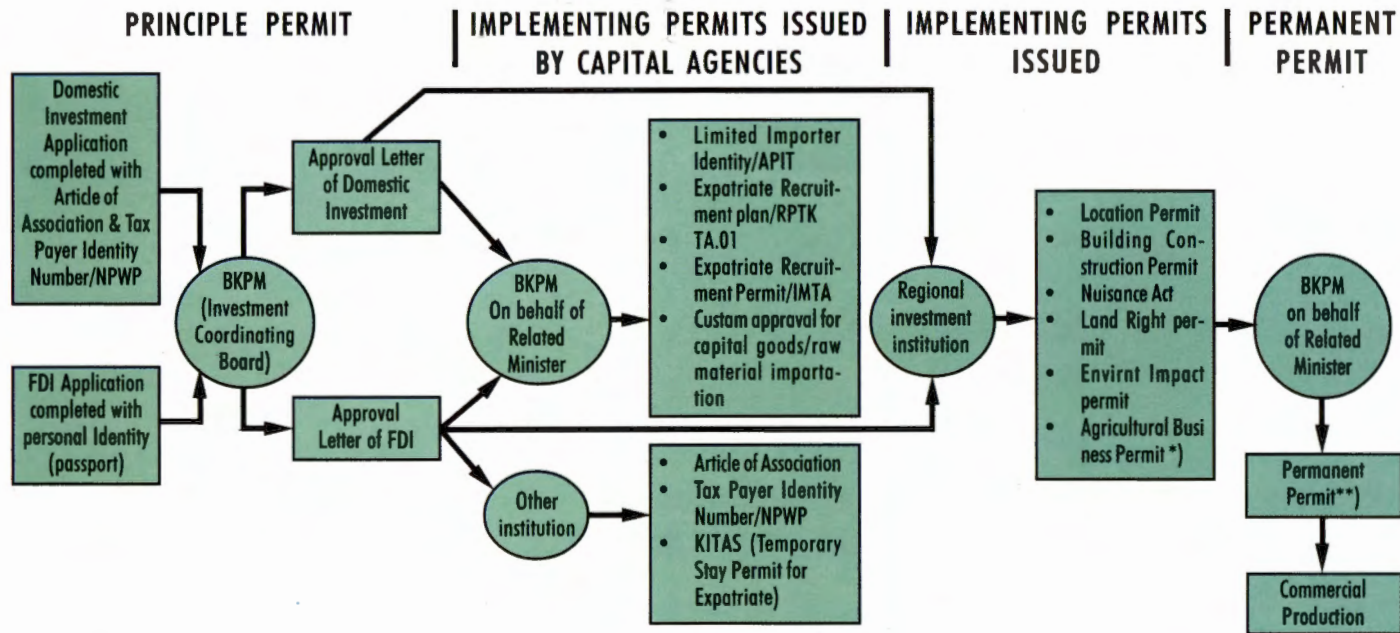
PRINCIPLE PERMIT | IMPLEMENTING PERMITS ISSUED BY CAPITAL AGENCIES | IMPLEMENTING PERMITS ISSUED | PERMANENT PERMIT

Domestic Investment Application completed with Article of Association & Tax Payer Identity Number/NPWP

FDI Application completed with personal Identity (passport)

BKPM (Investment Coordinating Board)

Approval Letter of Domestic Investment

Approval Letter of FDI

BKPM On behalf of Related Minister

Other institution

• Limited Importer Identity/APIT
• Expatriate Recruitment plan/RPTK
• TA.01
• Expatriate Recruitment Permit/IMTA
• Custam appraval for capital goods/raw material importation

• Article of Association
• Tax Payer Identity Number/NPWP
• KITAS (Temporary Stay Permit for Expatriate)

Regional investment institution

• Location Permit
• Building Construction Permit
• Nuisance Act
• Land Right permit
• Envirnt Impact permit
• Agricultural Business Permit *)

BKPM on behalf of Related Minister

Permanent Permit**)

Commercial Production